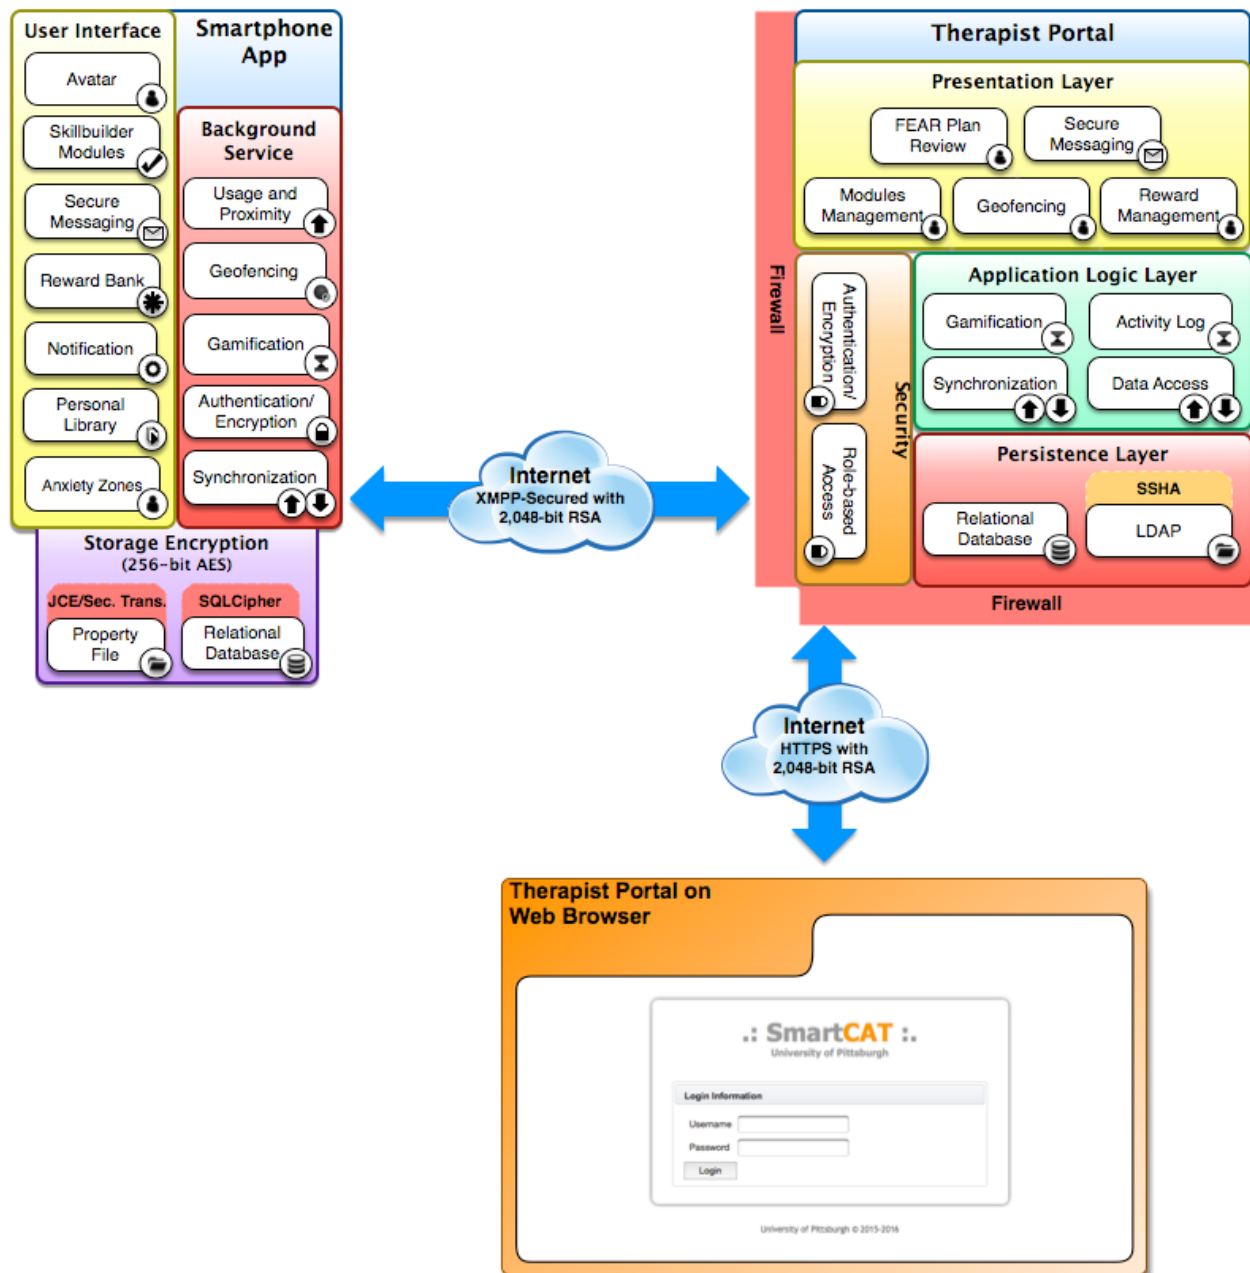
User Interface

Smartphone App

Avatar

Skillbuilder Modules

Secure Messaging

Reward Bank

Notification

Personal Library

Anxiety Zones

Background Service

Usage and Proximity

Geofencing

Gamification

Authentication/ Encryption

Synchronization

Storage Encryption (256-bit AES)

JCE/Sec. Trans.

SQLCipher

Property File

Relational Database

Internet XMPP-Secured with 2,048-bit RSA

Therapist Portal

Presentation Layer

FEAR Plan Review

Secure Messaging

Modules Management

Geofencing

Reward Management

Firewall

Authentication/ Encryption

Role-based Access

Security

Application Logic Layer

Gamification

Activity Log

Synchronization

Data Access

Persistence Layer

SSHA

Relational Database

LDAP

Firewall

Internet HTTPS with 2,048-bit RSA

Therapist Portal on Web Browser

.: SmartCAT :.
University of Pittsburgh

Login Information
Username
Password
Login

University of Pittsburgh © 2015-2016